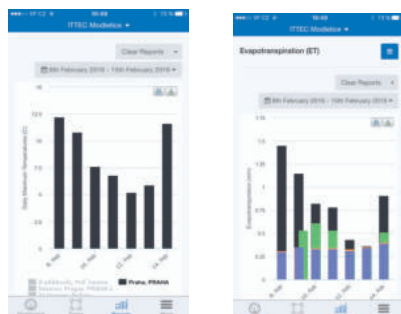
ITTEC Modletice

Clear Reports

8th February 2016 - 15th February 2016

Daily Maximum Temperature (C)

Praha, PRAHA

16:49

ITTEC Modletice

Evapotranspiration (ET)

Clear Reports

8th February 2016 - 15th February 2016

Evapotranspiration (mm)

1.5

1

0.5